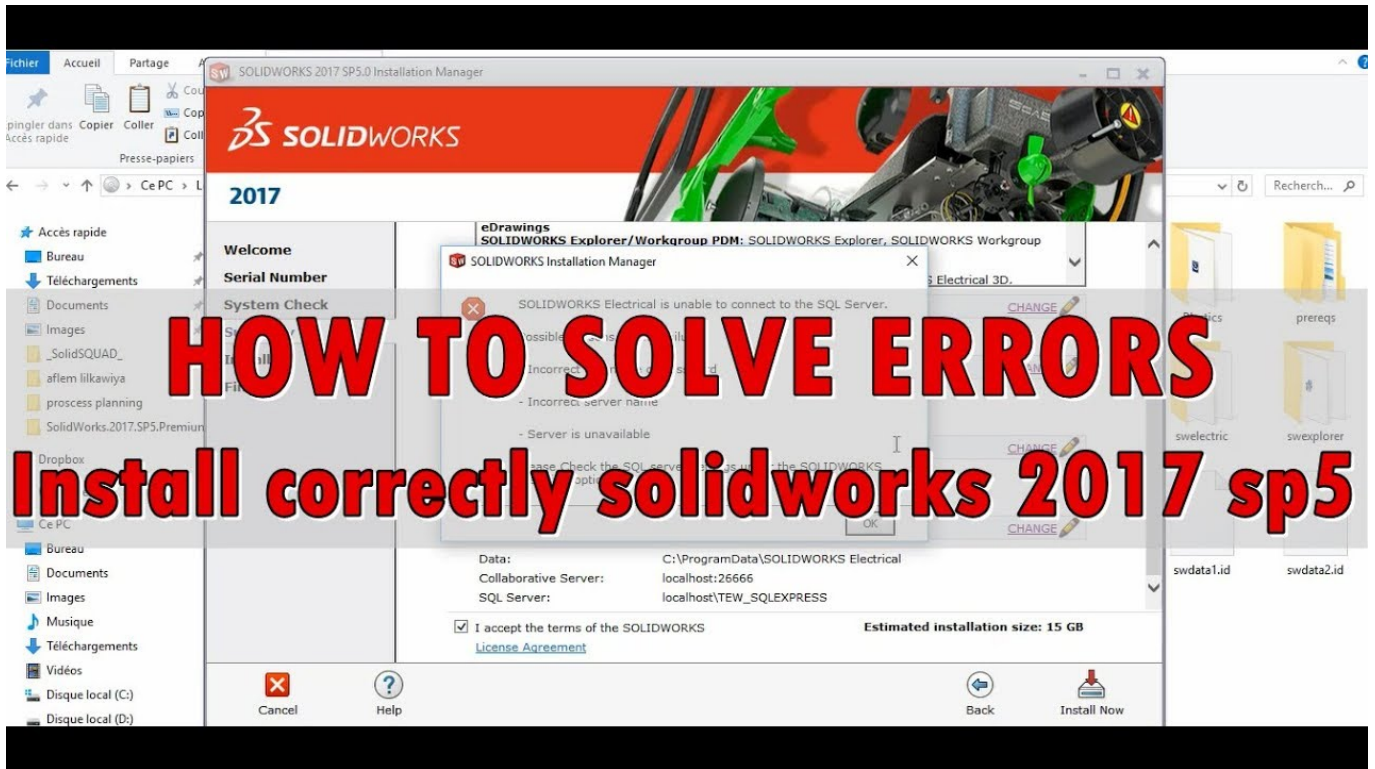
Fichier Accueil Partage

Épingler dans Accès rapide Copier Coller

Presse-papiers

Ce PC > L

Accès rapide
Bureau
Téléchargements
Documents
Images
_SolidSQUAD_
aflem lilkawiya
proscess planning
SolidWorks.2017.SP5.Premium
Dropbox
Ce PC
Bureau
Documents
Images
Musique
Téléchargements
Vidéos
Disque local (C:)
Disque local (D:)

Recherch...

prereqs
swelectric
swexplorer
swdata1.id
swdata2.id

SOLIDWORKS 2017 SP5.0 Installation Manager

SOLIDWORKS

2017

Welcome
Serial Number
System Check

eDrawings
SOLIDWORKS Explorer/Workgroup PDM: SOLIDWORKS Explorer, SOLIDWORKS Workgroup

S Electrical 3D.

CHANGE

CHANGE

CHANGE

SOLIDWORKS Installation Manager

SOLIDWORKS Electrical is unable to connect to the SQL Server.

- Incorrect server name

- Server is unavailable

OK

HOW TO SOLVE ERRORS

Install correctly solidworks 2017 sp5

Data: C:\ProgramData\SOLIDWORKS Electrical
Collaborative Server: localhost:26666
SQL Server: localhost\TEW_SQLEXPRESS

I accept the terms of the SOLIDWORKS
License Agreement

Estimated installation size: 15 GB

Cancel
Help
Back
Install Now